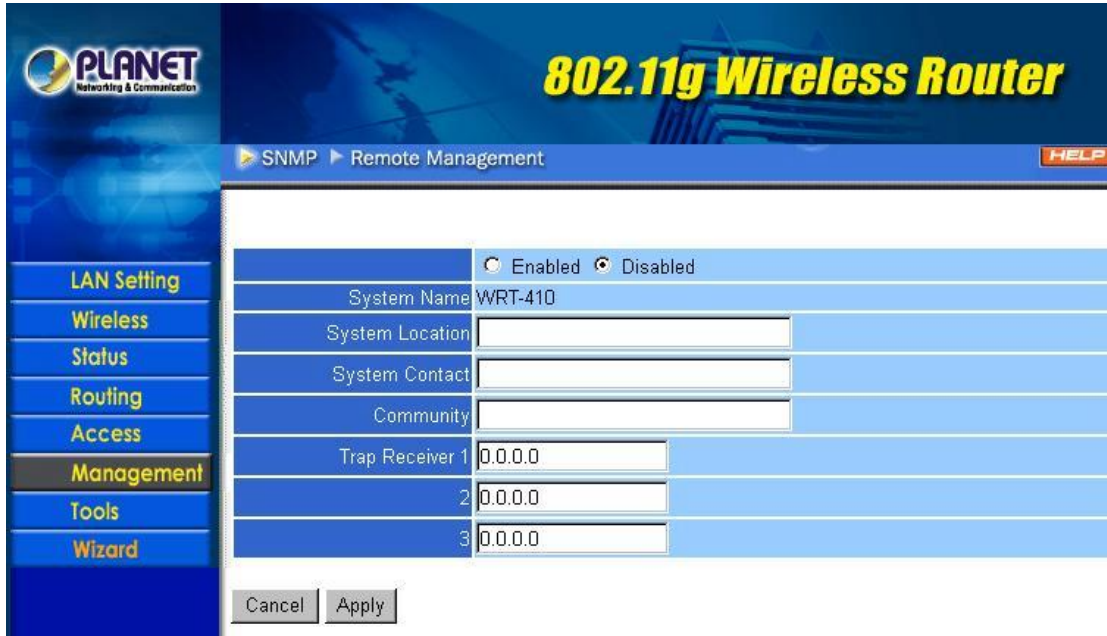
PLANET
Networking & Communication

802.11g Wireless Router

SNMP ▶ Remote Management

HELP

LAN Setting
Wireless
Status
Routing
Access
Management
Tools
Wizard

| | Enabled Disabled |
|---|---|
| System Name | WRT-410 |
| System Location | |
| System Contact | |
| Community | |
| Trap Receiver 1 | 0.0.0.0 |
| 2 | 0.0.0.0 |
| 3 | 0.0.0.0 |

Cancel Apply